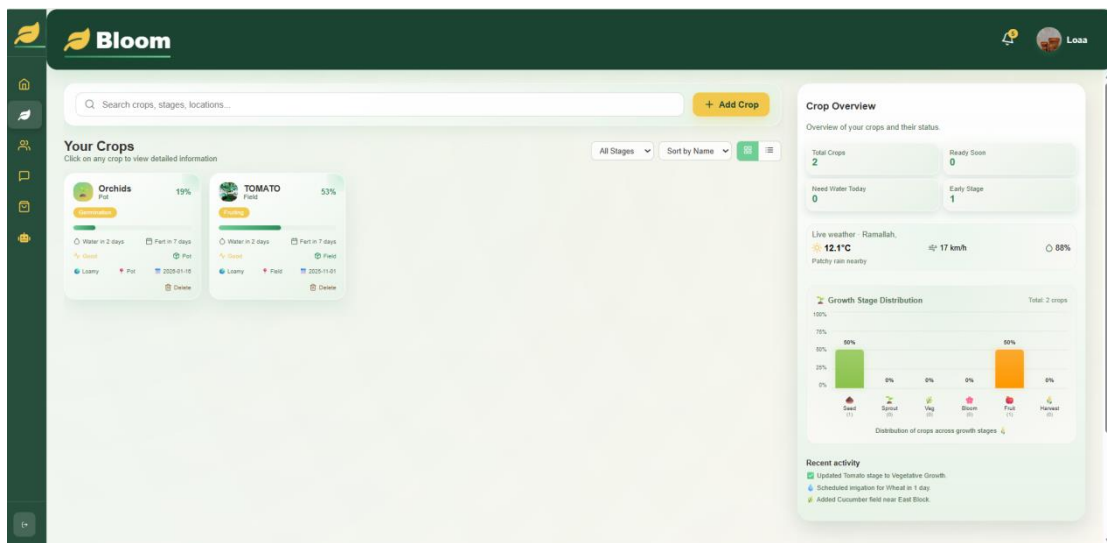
Bloom

Loaa

Search crops, stages, locations...

+ Add Crop

Your Crops
Click on any crop to view detailed information

All Stages
Sort by Name

Orchids
Pot
19%
Germination
Water in 2 days
Fert in 7 days
Good
Pot
Loamy
Pot
2025-01-16
Delete

TOMATO
Field
53%
Fruiting
Water in 2 days
Fert in 7 days
Good
Field
Loamy
Field
2025-11-01
Delete

Crop Overview
Overview of your crops and their status.

Total Crops
2
Ready Soon
0
Need Water Today
0
Early Stage
1

Live weather · Ramallah,
12.1°C
17 km/h
88%
Patchy rain nearby

Growth Stage Distribution
Total: 2 crops
100%
75%
50%
25%
0%
50%
0%
0%
0%
50%
0%
Seed
(1)
Sprout
(0)
Veg
(0)
Bloom
(0)
Fruit
(1)
Harvest
(0)
Distribution of crops across growth stages

Recent activity
Updated Tomato stage to Vegetative Growth.
Scheduled irrigation for Wheat in 1 day.
Added Cucumber field near East Block.